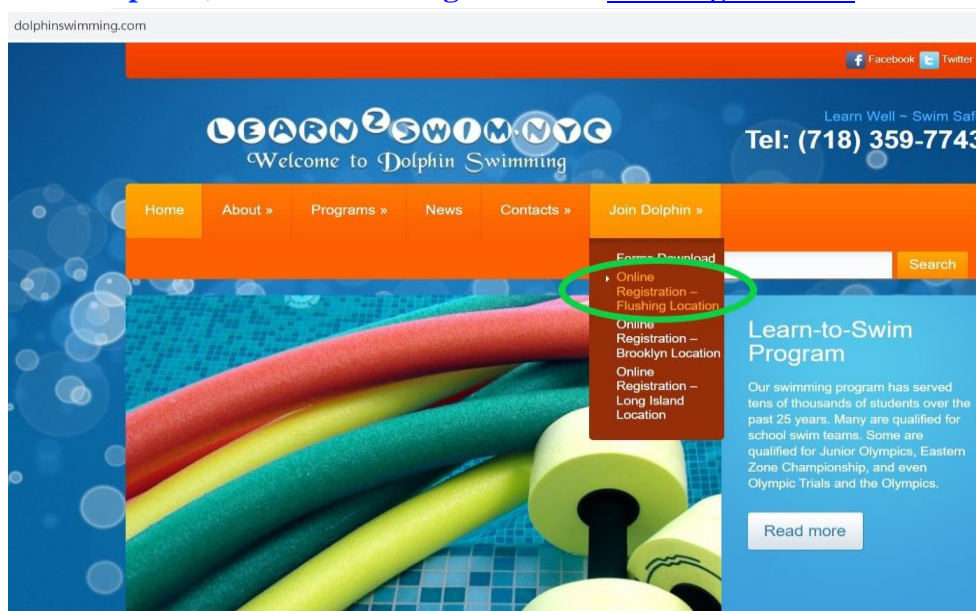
dolphinswimming.com

Facebook Twitter

LEARN2SWIM.NYC
Welcome to Dolphin Swimming

Learn Well ~ Swim Saf
Tel: (718) 359-7743

Home About » Programs » News Contacts » Join Dolphin »

Forms Download
Online Registration – Flushing Location
Online Registration – Brooklyn Location
Online Registration – Long Island Location

Search

Learn-to-Swim Program

Our swimming program has served tens of thousands of students over the past 25 years. Many are qualified for school swim teams. Some are qualified for Junior Olympics, Eastern Zone Championship, and even Olympic Trials and the Olympics.

Read more